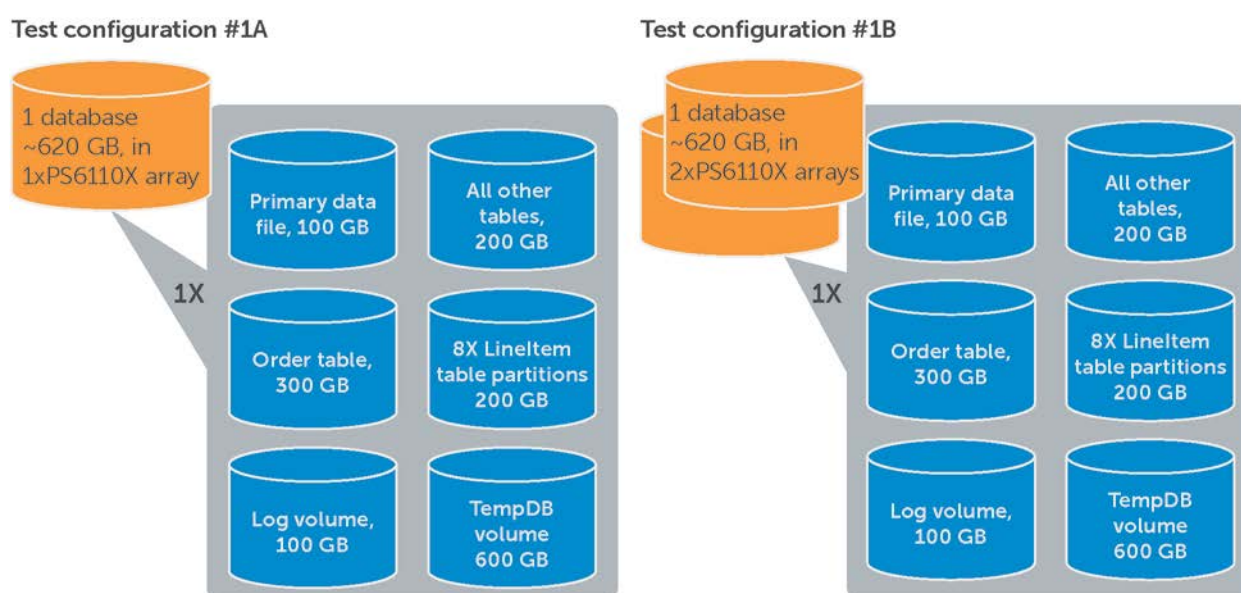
Test configuration #1A

1 database ~620 GB, in 1xPS6110X array

1X

Primary data file, 100 GB

All other tables, 200 GB

Order table, 300 GB

8X LineItem table partitions 200 GB

Log volume, 100 GB

TempDB volume 600 GB

Test configuration #1B

1 database ~620 GB, in 2xPS6110X arrays

1X

Primary data file, 100 GB

All other tables, 200 GB

Order table, 300 GB

8X LineItem table partitions 200 GB

Log volume, 100 GB

TempDB volume 600 GB